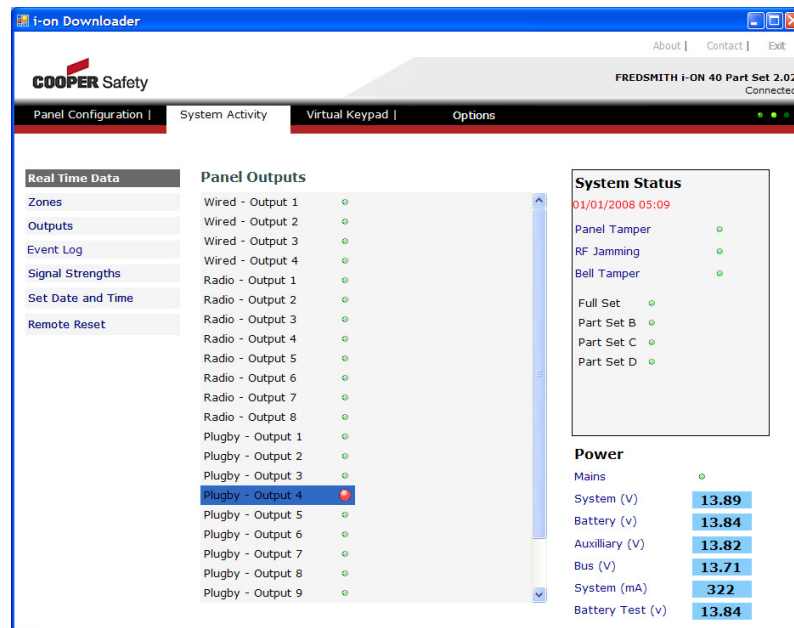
i-on Downloader

About | Contact | Exit

COOPER Safety

FREDSMITH i-ON 40 Part Set 2.02
Connected

Panel Configuration | System Activity Virtual Keypad | Options

Real Time Data
Zones
Outputs
Event Log
Signal Strengths
Set Date and Time
Remote Reset

Panel Outputs

Wired - Output 1
Wired - Output 2
Wired - Output 3
Wired - Output 4
Radio - Output 1
Radio - Output 2
Radio - Output 3
Radio - Output 4
Radio - Output 5
Radio - Output 6
Radio - Output 7
Radio - Output 8
Plugby - Output 1
Plugby - Output 2
Plugby - Output 3
Plugby - Output 4
Plugby - Output 5
Plugby - Output 6
Plugby - Output 7
Plugby - Output 8
Plugby - Output 9

System Status
01/01/2008 05:09
Panel Tamper
RF Jamming
Bell Tamper
Full Set
Part Set B
Part Set C
Part Set D

Power
Mains
System (V) 13.89
Battery (v) 13.84
Auxilliary (V) 13.82
Bus (V) 13.71
System (mA) 322
Battery Test (v) 13.84